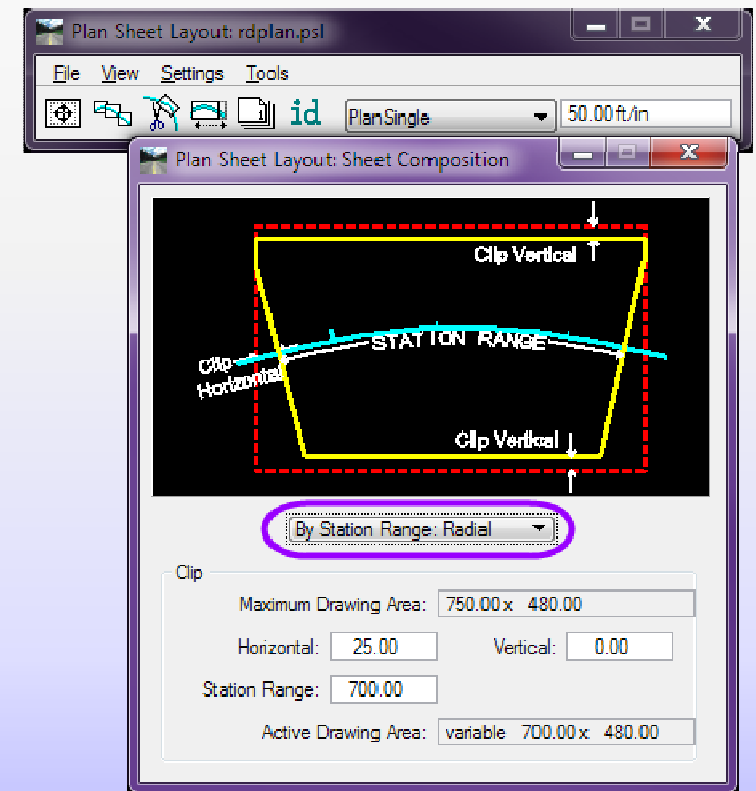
Plan Sheet Layout: rdplan.psl

File View Settings Tools

id

PlanSingle

50.00ft/in

Plan Sheet Layout: Sheet Composition

Clip Vertical

STATION RANGE

Clip Horizontal

Clip Vertical

By Station Range: Radial

Clip

Maximum Drawing Area: 750.00 x 480.00

Horizontal: 25.00

Vertical: 0.00

Station Range: 700.00

Active Drawing Area: variable 700.00 x 480.00